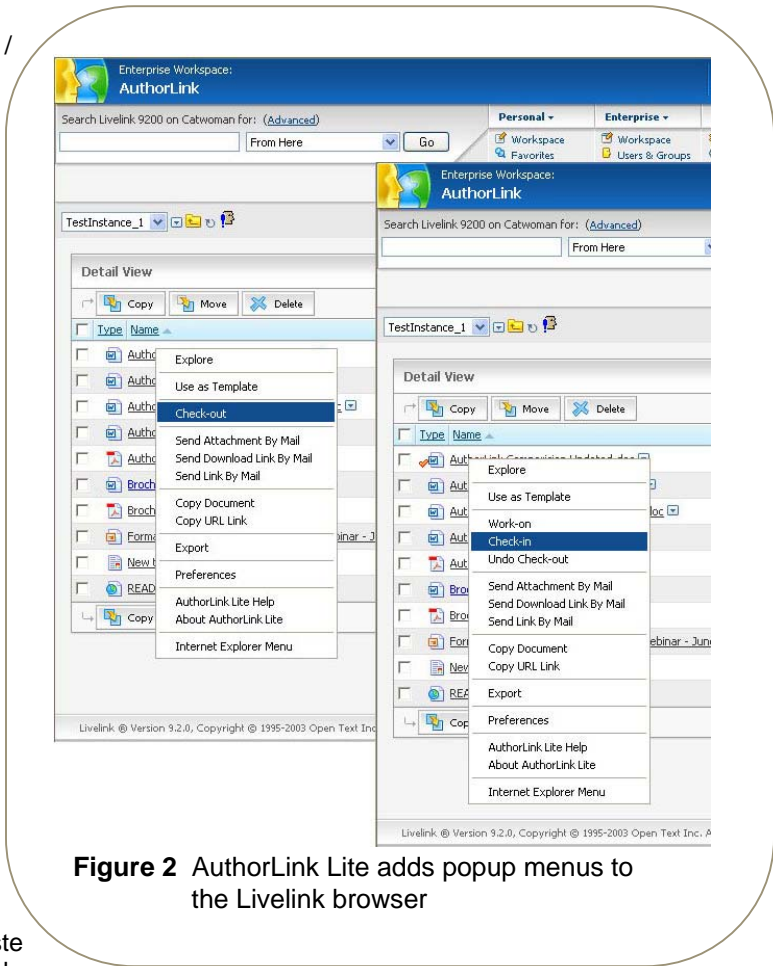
/

Enterprise Workspace:
AuthorLink

Search Livelink 9200 on Catwoman for: (Advanced)

From Here

Go

Personal ▾

Enterprise ▾

Workspace

Favorites

Workspace

Users & Groups

TestInstance_1

Detail View

Copy

Move

Delete

Type Name

Autho

Autho

Autho

Autho

Autho

Broch

Broch

Forma

New

READ

Copy

Explore

Use as Template

Check-out

Send Attachment By Mail
Send Download Link By Mail
Send Link By Mail

Copy Document
Copy URL Link

Export

Preferences

AuthorLink Lite Help
About AuthorLink Lite

Internet Explorer Menu

binar - J

Livelink ® Version 9.2.0, Copyright © 1995-2003 Open Text Inc

Enterprise Workspace:
AuthorLink

Search Livelink 9200 on Catwoman for: (Advanced)

From Here

TestInstance_1

Detail View

Copy

Move

Delete

Type Name

Aut

Aut

Aut

Aut

Aut

Bro

Bro

For

New

REA

Cop

Explore

Use as Template

Work-on

Check-in

Undo Check-out

Send Attachment By Mail
Send Download Link By Mail
Send Link By Mail

Copy Document
Copy URL Link

Export

Preferences

AuthorLink Lite Help
About AuthorLink Lite

Internet Explorer Menu

loc

ebinar - Jun

Livelink ® Version 9.2.0, Copyright © 1995-2003 Open Text Inc. A

Figure 2 AuthorLink Lite adds popup menus to the Livelink browser

ste
d